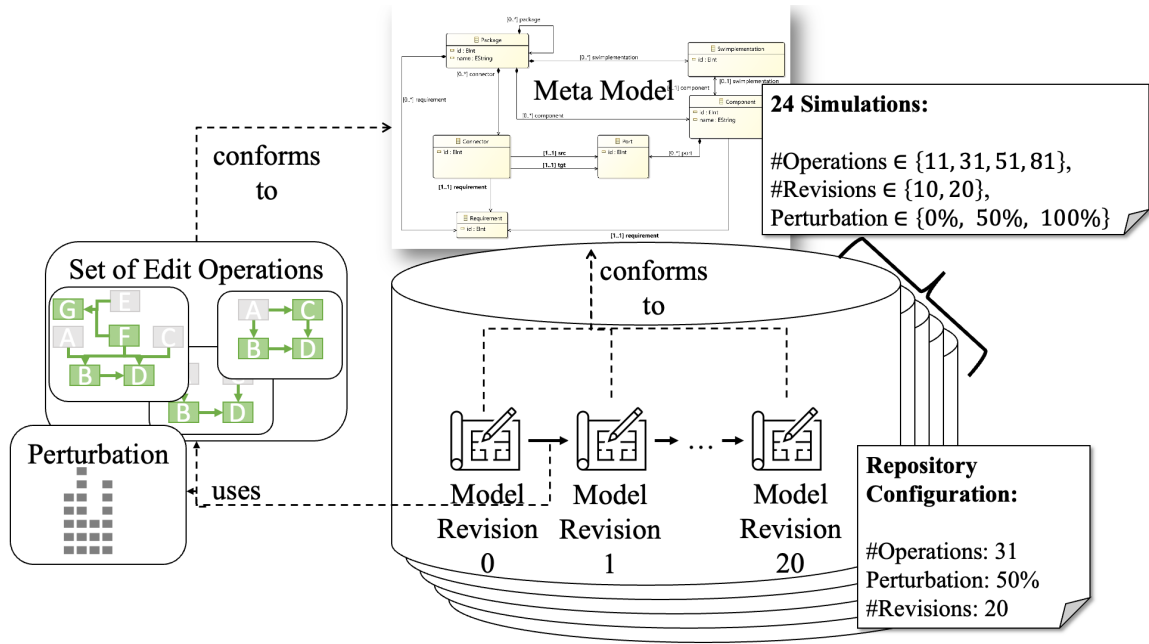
[0..*] package
Package
id : EInt
name : EString
[0..*] swimplementation
SwImplementation
id : EInt
[0..1] swimplementation
[0..*] connector
[0..*] requirement
Meta Model
[0..1] component
Component
id : EInt
name : EString
[0..*] component
Connector
id : EInt
[1..1] src
[1..1] tgt
Port
id : EInt
[0..*] port
[1..1] requirement
Requirement
id : EInt
[1..1] requirement

24 Simulations:

#Operations $\in \{11, 31, 51, 81\}$,
#Revisions $\in \{10, 20\}$,
Perturbation $\in \{0\%,\ 50\%,\ 100\%\}$

conforms to

Set of Edit Operations
G E
A F C
B D
A C
B D
B D

conforms to

Perturbation

uses

Model Revision 0
Model Revision 1
...
Model Revision 20

Repository Configuration:

#Operations: 31
Perturbation: 50%
#Revisions: 20